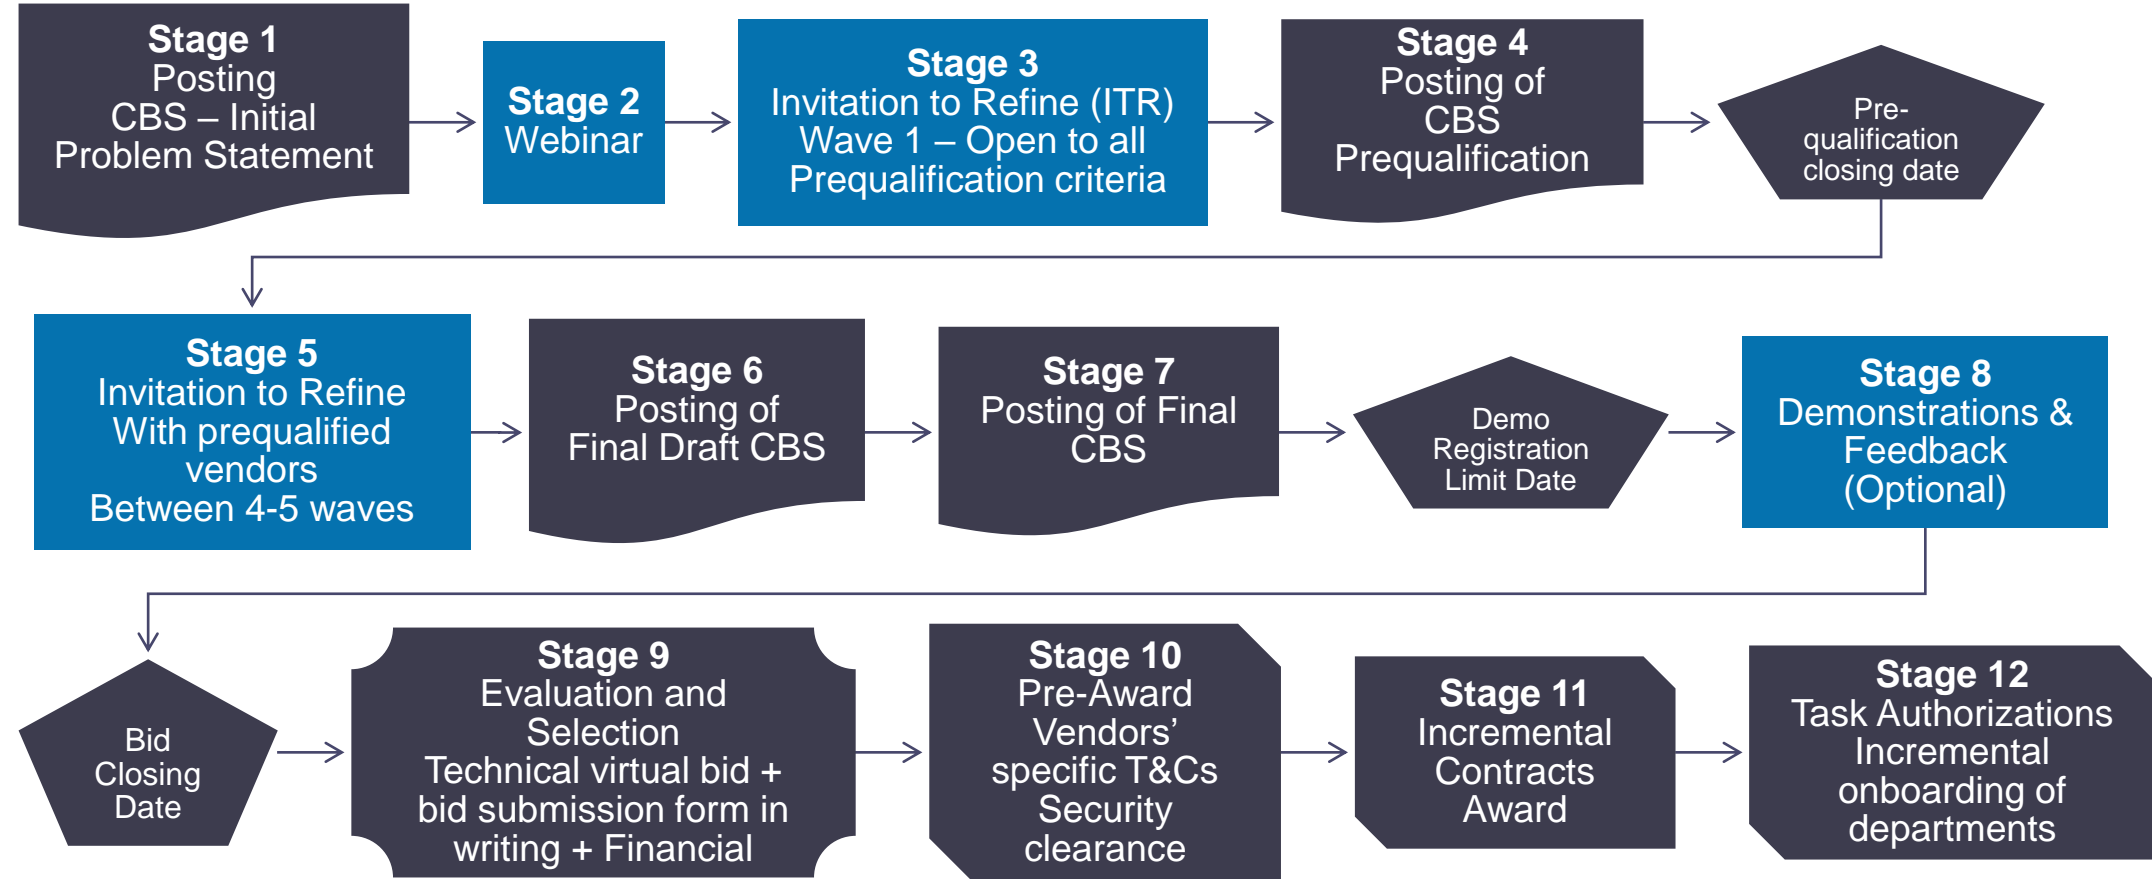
Stage 1
Posting
CBS – Initial
Problem Statement

Stage 2
Webinar

Stage 3
Invitation to Refine (ITR)
Wave 1 – Open to all
Prequalification criteria

Stage 4
Posting of
CBS
Prequalification

Pre-qualification closing date

Stage 5
Invitation to Refine
With prequalified vendors
Between 4-5 waves

Stage 6
Posting of
Final Draft CBS

Stage 7
Posting of Final
CBS

Demo
Registration
Limit Date

Stage 8
Demonstrations &
Feedback
(Optional)

Bid
Closing
Date

Stage 9
Evaluation and
Selection
Technical virtual bid +
bid submission form in
writing + Financial

Stage 10
Pre-Award
Vendors'
specific T&Cs
Security
clearance

Stage 11
Incremental
Contracts
Award

Stage 12
Task Authorizations
Incremental
onboarding of
departments